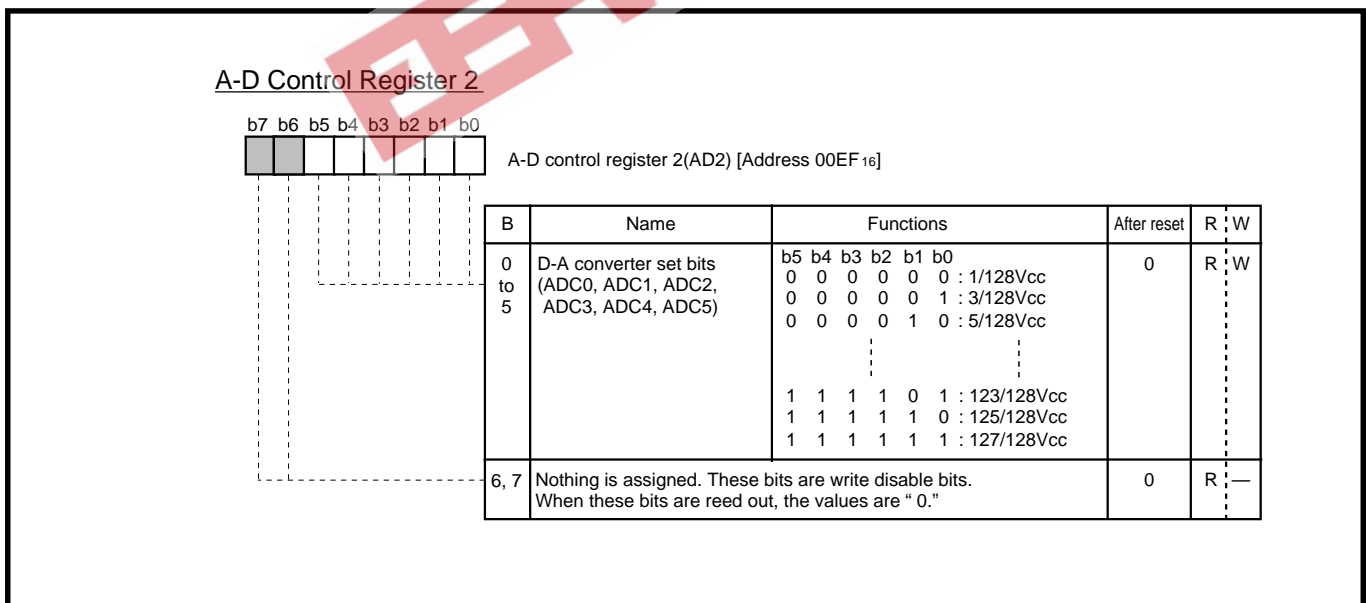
A-D Control Register 2

b7 b6 b5 b4 b3 b2 b1 b0

A-D control register 2(AD2) [Address 00EF$_{16}$]

| B | Name | Functions | After reset | R | W |
|---|---|---|---|---|---|
| 0 to 5 | D-A converter set bits (ADC0, ADC1, ADC2, ADC3, ADC4, ADC5) | b5 b4 b3 b2 b1 b0<br>0 0 0 0 0 0 : 1/128Vcc<br>0 0 0 0 0 1 : 3/128Vcc<br>0 0 0 0 1 0 : 5/128Vcc<br>1 1 1 1 0 1 : 123/128Vcc<br>1 1 1 1 1 0 : 125/128Vcc<br>1 1 1 1 1 1 : 127/128Vcc | 0 | R | W |
| 6, 7 | Nothing is assigned. These bits are write disable bits. When these bits are reed out, the values are " 0." | | 0 | R | — |